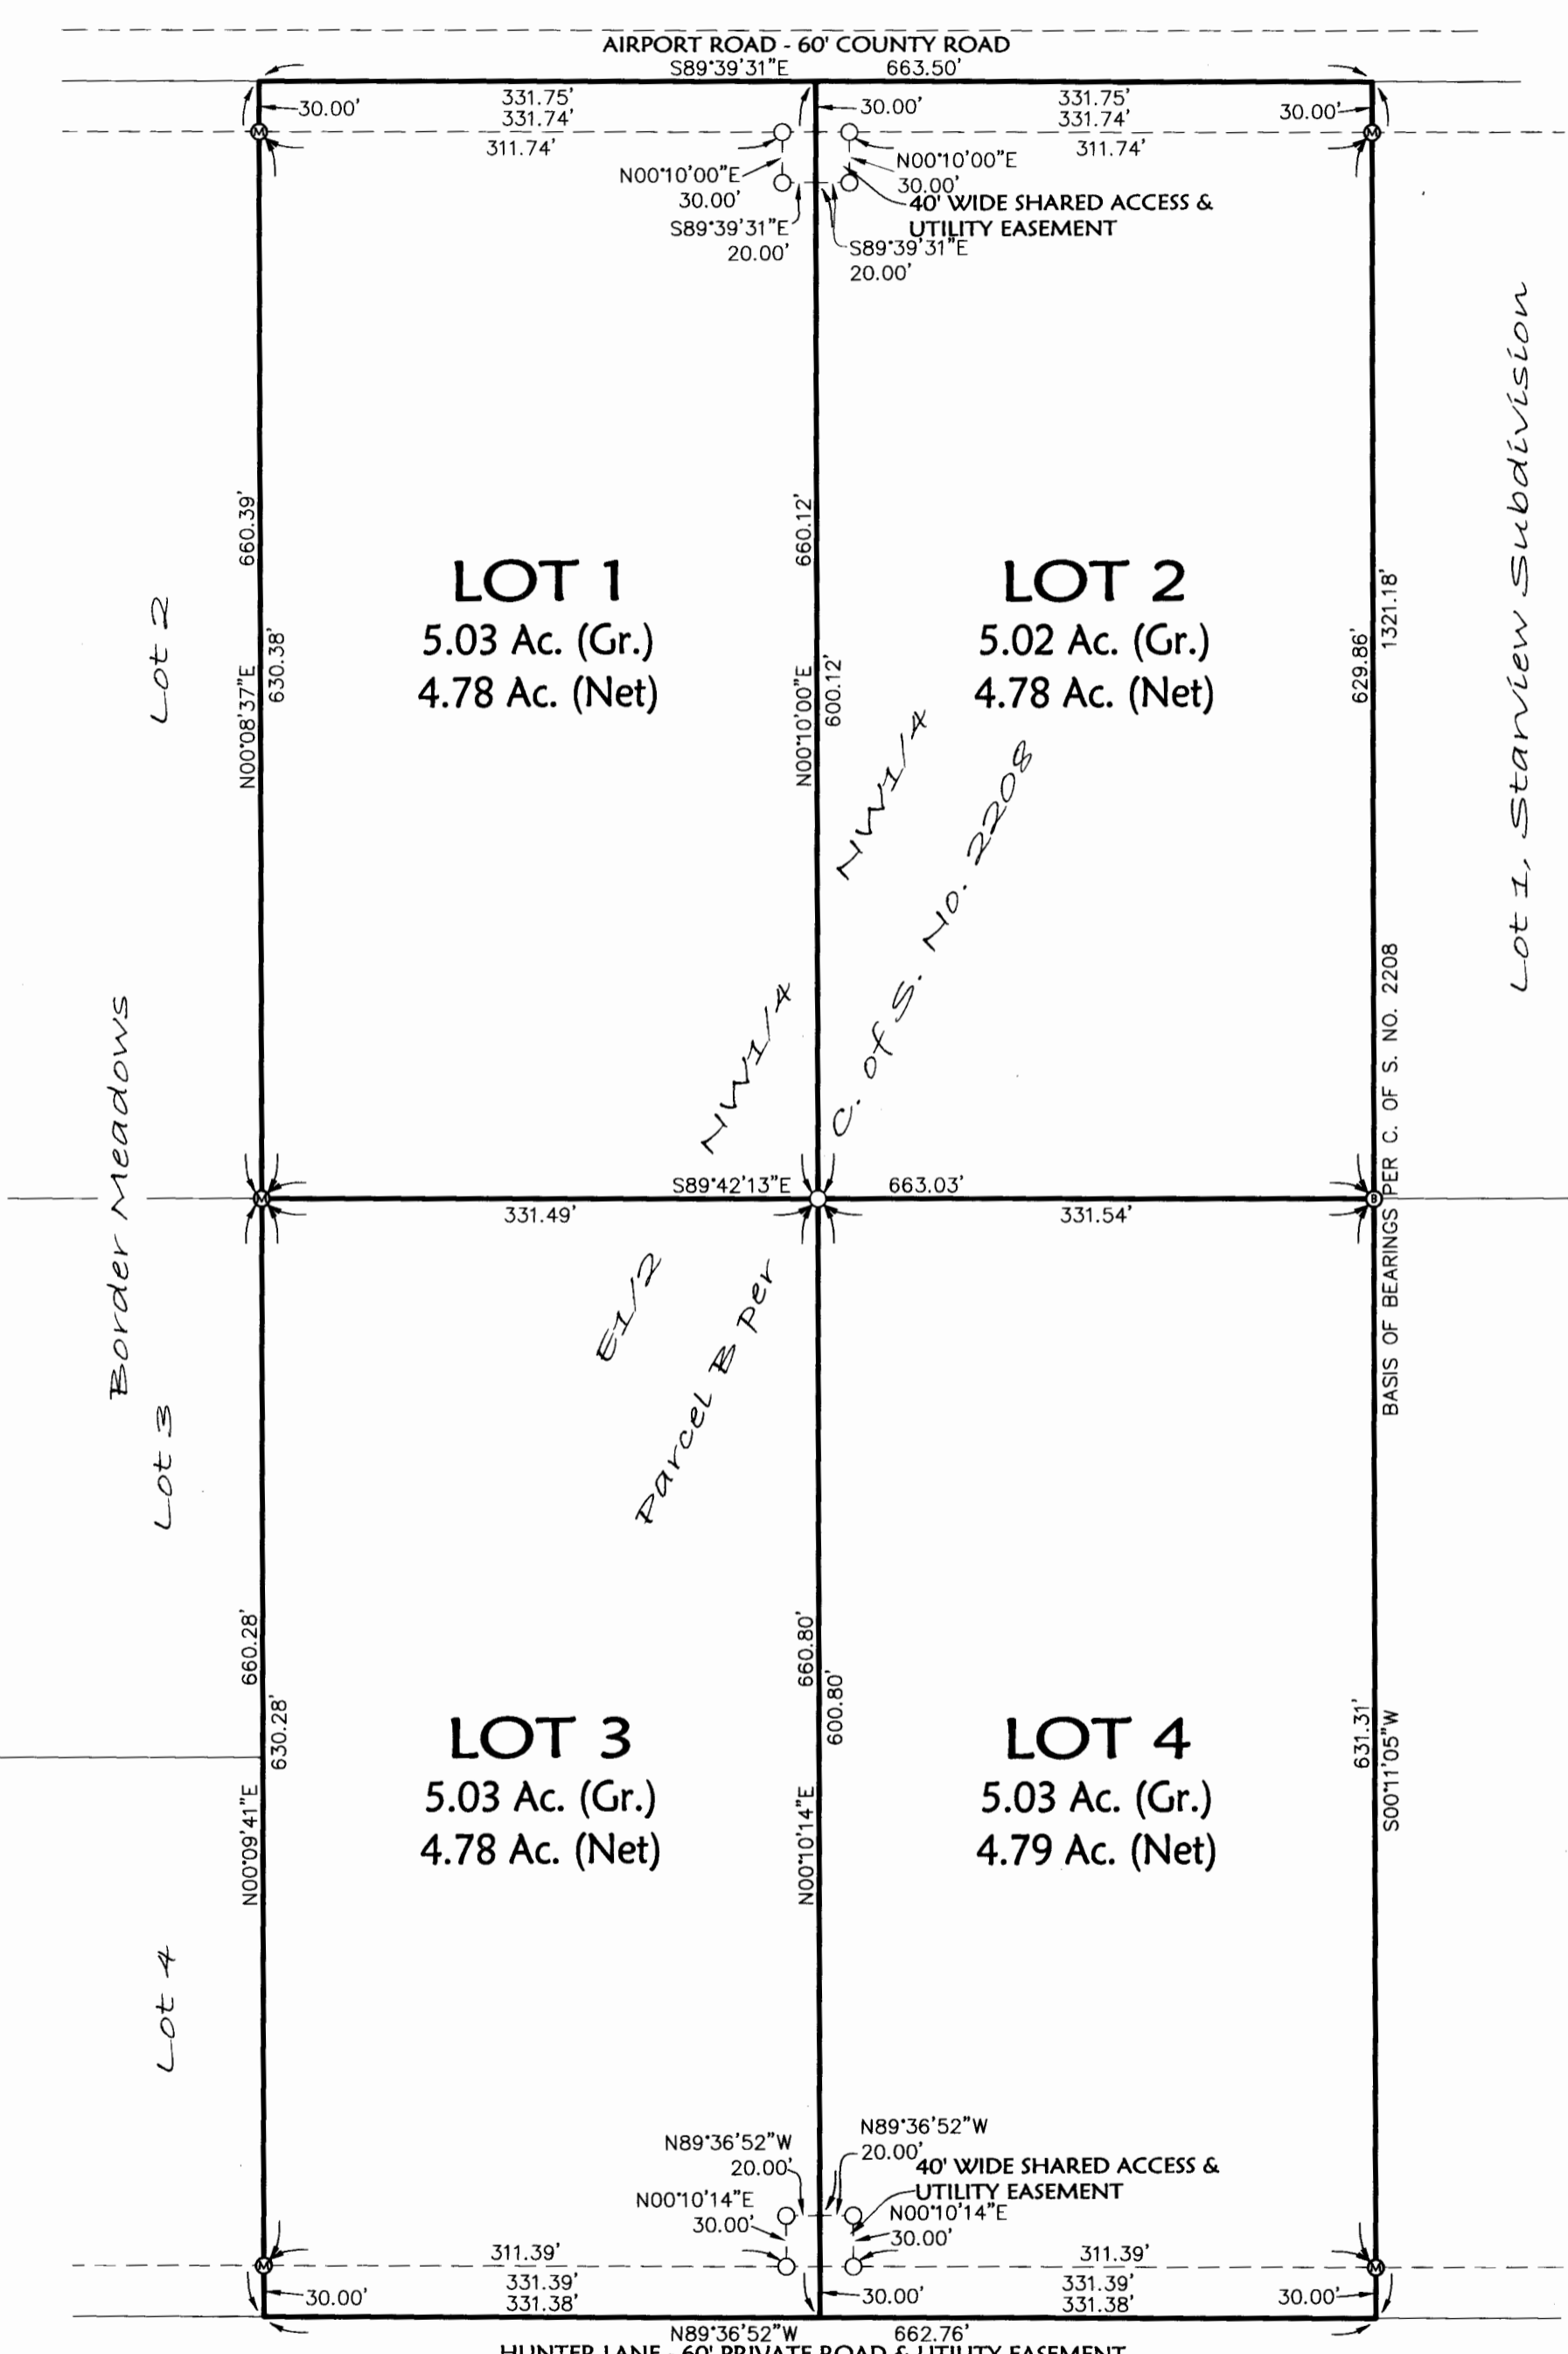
AIRPORT ROAD - 60' COUNTY ROAD
S89°39'31"E 663.50'

30.00'
331.75'
331.74'
311.74'

30.00'
331.75'
331.74'
311.74'
30.00'

N00°10'00"E
30.00'
S89°39'31"E
20.00'

N00°10'00"E
30.00'
40' WIDE SHARED ACCESS & UTILITY EASEMENT
S89°39'31"E
20.00'

Lot 2
Border Meadows
Lot 3
Lot 4

660.39'
N00°08'37"E
630.38'

LOT 1
5.03 Ac. (Gr.)
4.78 Ac. (Net)

660.12'
N00°10'00"E
600.12'

LOT 2
5.02 Ac. (Gr.)
4.78 Ac. (Net)

629.86'
1321.18'
BASIS OF BEARINGS PER C. OF S. NO. 2208

Lot 1, Stanview Subdivision

NW1/4
NW1/4
C. of S. No. 2208

S89°42'13"E 663.03'
331.49'
331.54'

E1/2
Parcel B Per

660.28'
N00°09'41"E
630.28'

LOT 3
5.03 Ac. (Gr.)
4.78 Ac. (Net)

660.80'
N00°10'14"E
600.80'

LOT 4
5.03 Ac. (Gr.)
4.79 Ac. (Net)

631.31'
S00°11'05"W

N89°36'52"W
20.00'
N00°10'14"E
30.00'

N89°36'52"W
20.00'
40' WIDE SHARED ACCESS & UTILITY EASEMENT
N00°10'14"E
30.00'

311.39'
331.39'
331.38'
30.00'

311.39'
331.39'
331.38'
30.00'
30.00'

N89°36'52"W 662.76'
HUNTER LANE - 60' PRIVATE ROAD & UTILITY EASEMENT